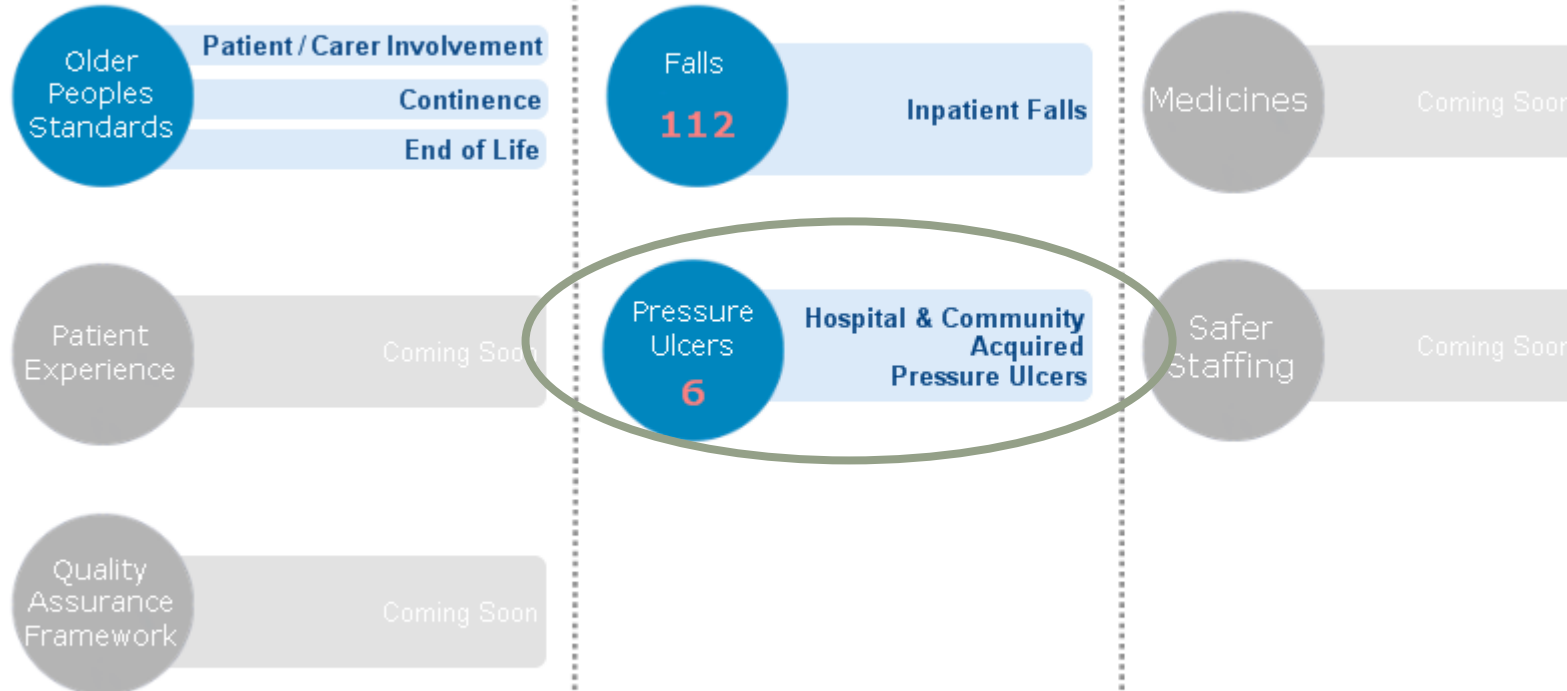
Older Peoples Standards

Patient / Carer Involvement

Continence

End of Life

Patient Experience

Coming Soon

Quality Assurance Framework

Coming Soon

Falls

112

Inpatient Falls

Pressure Ulcers

6

Hospital & Community Acquired Pressure Ulcers

Medicines

Coming Soon

Safer Staffing

Coming Soon